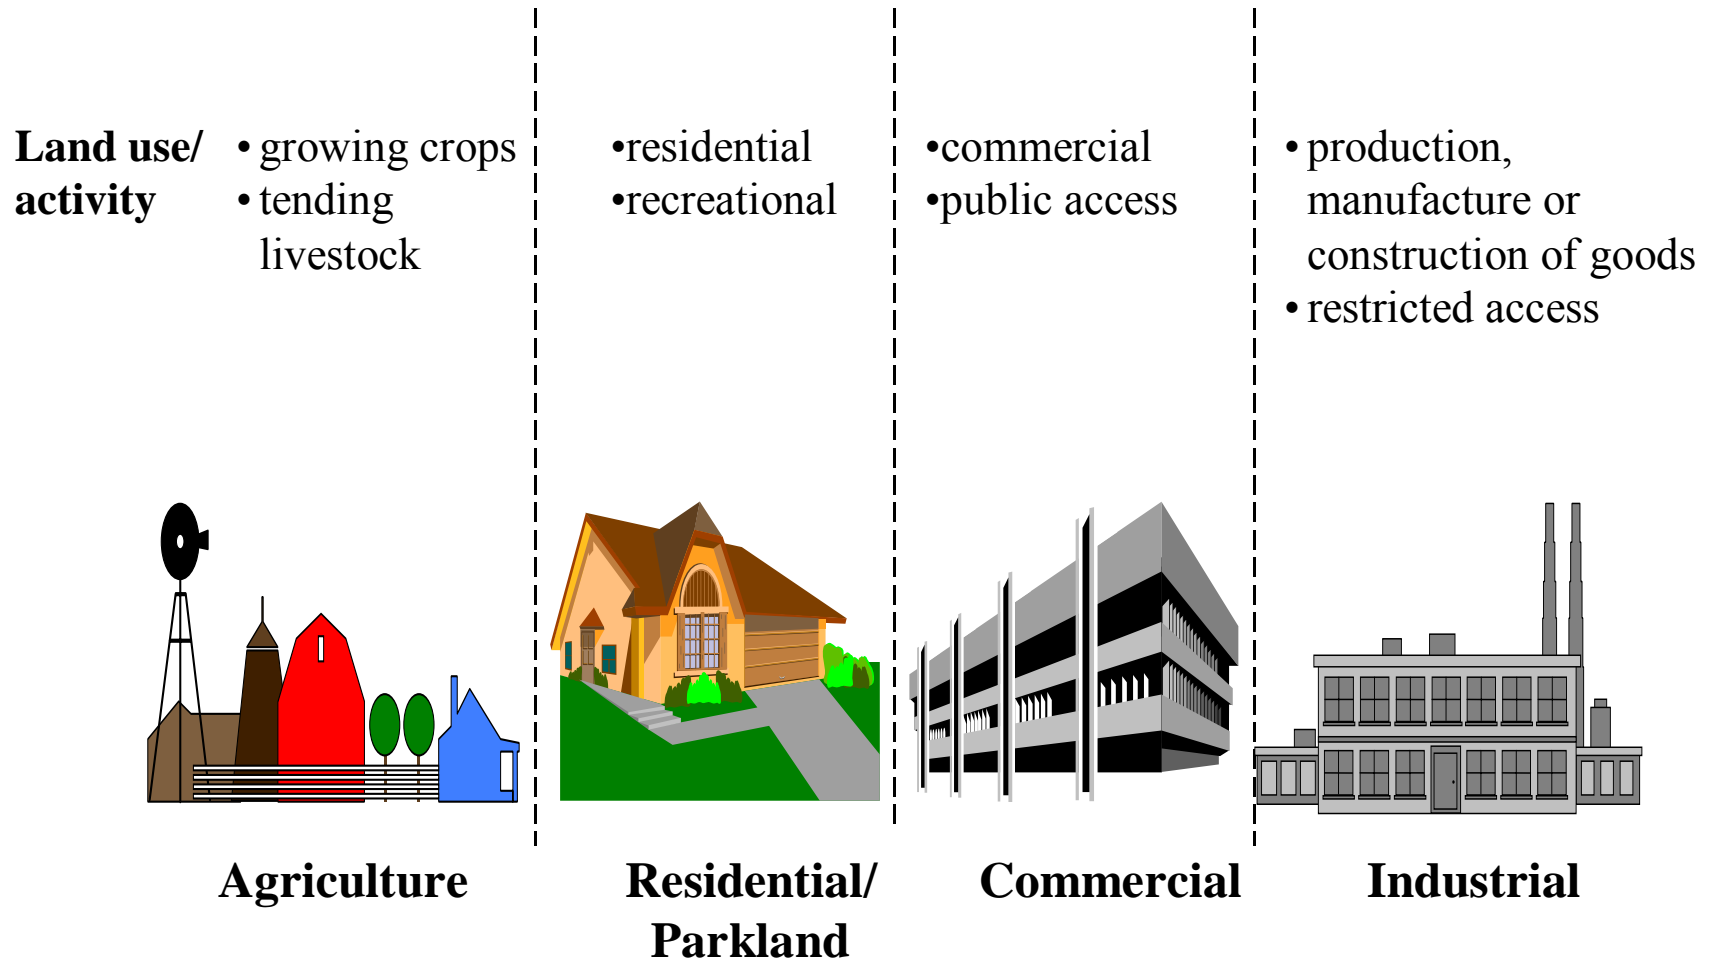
Land use/ activity

• growing crops
• tending livestock

•residential
•recreational

•commercial
•public access

• production, manufacture or construction of goods
• restricted access

Agriculture

Residential/ Parkland

Commercial

Industrial